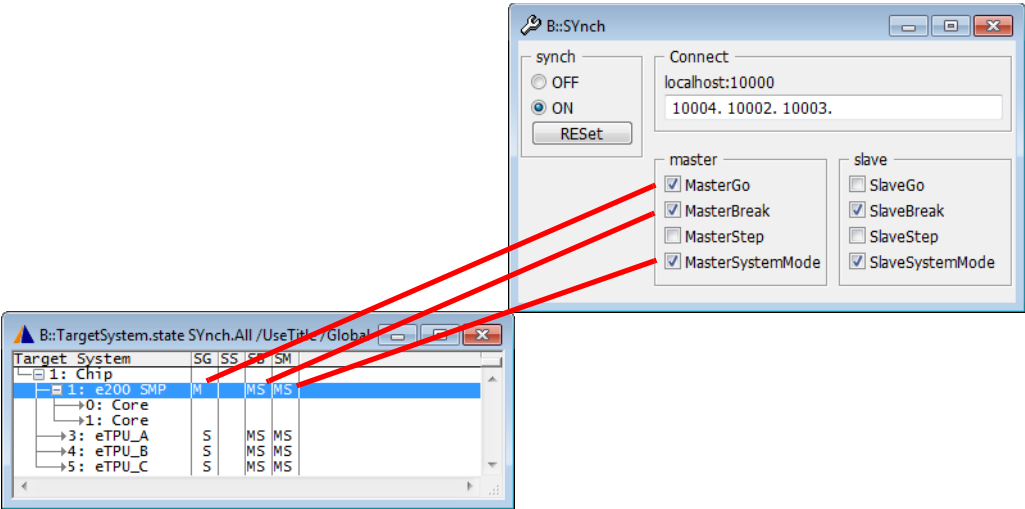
B::SYnch

synch
OFF
ON
RESet

Connect
localhost:10000
10004. 10002. 10003.

master
MasterGo
MasterBreak
MasterStep
MasterSystemMode

slave
SlaveGo
SlaveBreak
SlaveStep
SlaveSystemMode

B::TargetSystem.state SYnch.All /UseTitle /Global

| Target System | SG | SS | SB | SM |
|---|---|---|---|---|
| 1: Chip | | | | |
| 1: e200 SMP | M | | MS | MS |
| 0: Core | | | | |
| 1: Core | | | | |
| 3: eTPU_A | S | | MS | MS |
| 4: eTPU_B | S | | MS | MS |
| 5: eTPU_C | S | | MS | MS |